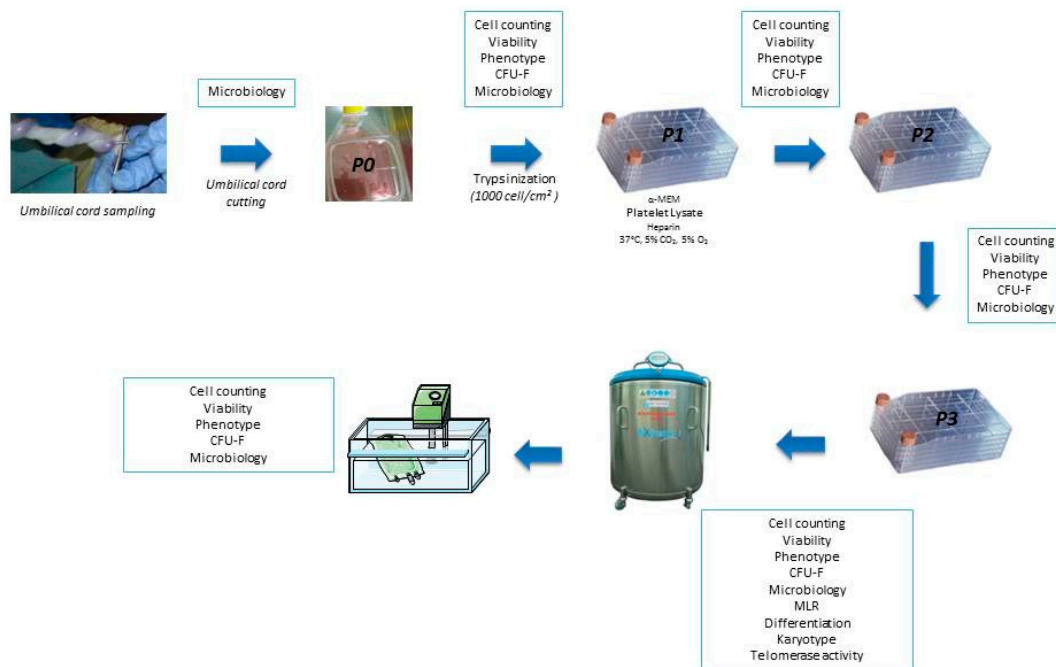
Umbilical cord sampling

Microbiology

Umbilical cord cutting

P0

Cell counting
Viability
Phenotype
CFU-F
Microbiology

Trypsinization
(1000 cell/cm²)

P1

α-MEM
Platelet Lysate
Heparin
37°C, 5% $CO_2$, 5% $O_2$

Cell counting
Viability
Phenotype
CFU-F
Microbiology

P2

Cell counting
Viability
Phenotype
CFU-F
Microbiology

P3

Cell counting
Viability
Phenotype
CFU-F
Microbiology
MLR
Differentiation
Karyotype
Telomerase activity

Cell counting
Viability
Phenotype
CFU-F
Microbiology